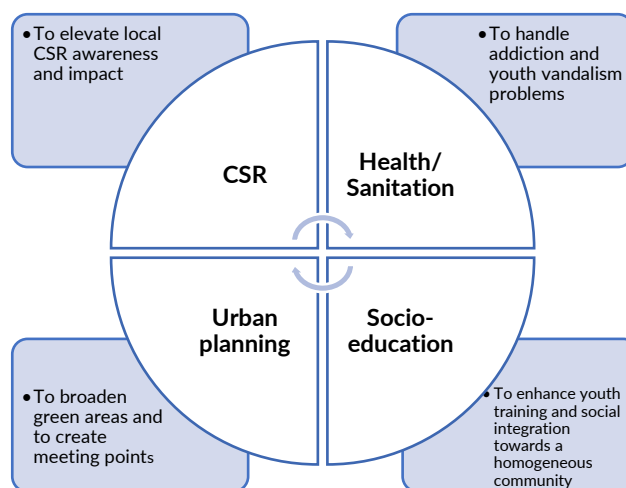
• To elevate local CSR awareness and impact

• To handle addiction and youth vandalism problems

CSR

Health/ Sanitation

Urban planning

Socio-education

• To broaden green areas and to create meeting points

• To enhance youth training and social integration towards a homogeneous community